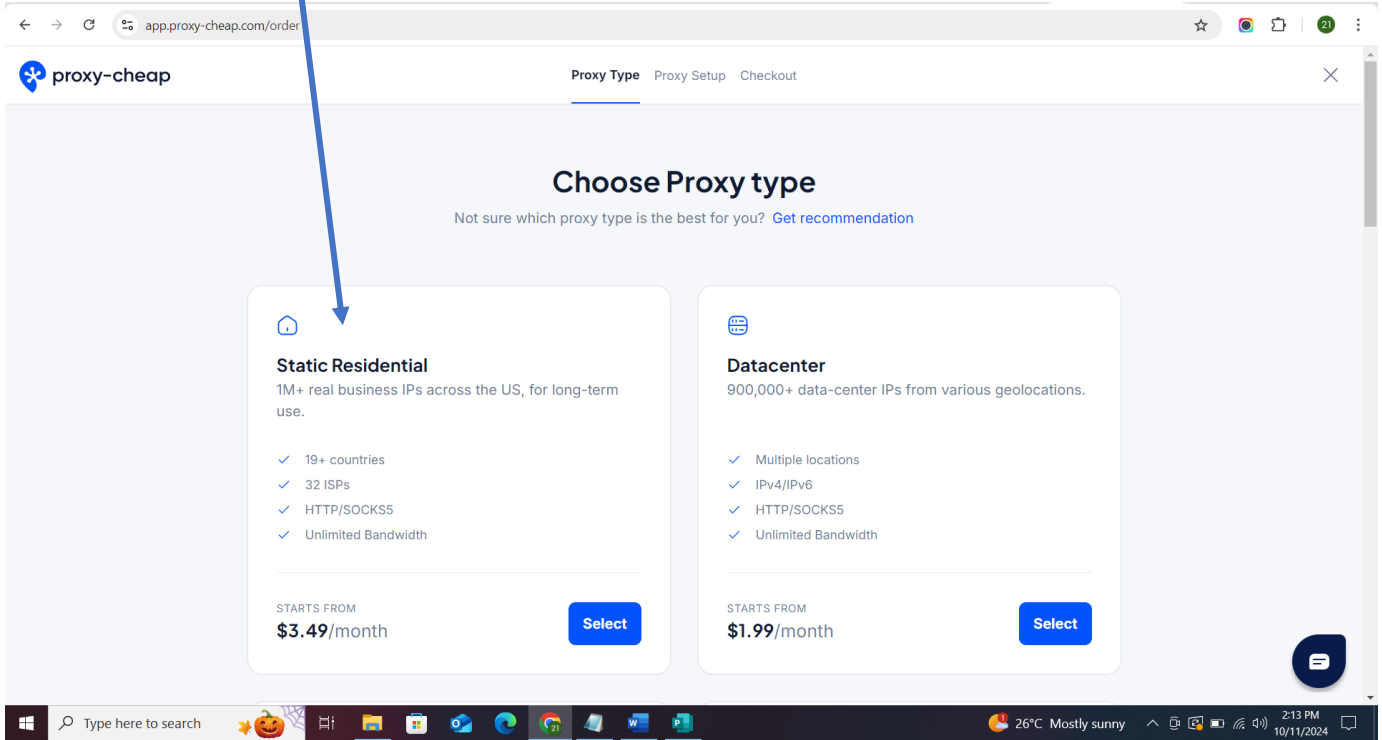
app.proxy-cheap.com/order

proxy-cheap

Proxy Type Proxy Setup Checkout

Choose Proxy type

Not sure which proxy type is the best for you? Get recommendation

Static Residential
1M+ real business IPs across the US, for long-term use.

19+ countries
32 ISPs
HTTP/SOCKS5
Unlimited Bandwidth

STARTS FROM
$3.49/month
Select

Datacenter
900,000+ data-center IPs from various geolocations.

Multiple locations
IPv4/IPv6
HTTP/SOCKS5
Unlimited Bandwidth

STARTS FROM
$1.99/month
Select

Type here to search

26°C Mostly sunny

2:13 PM
10/11/2024